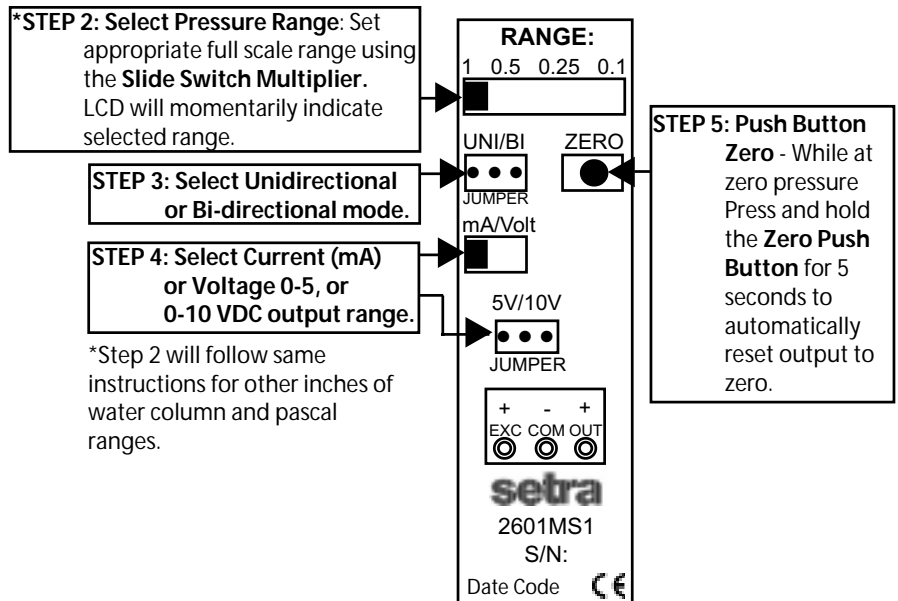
*STEP 2: Select Pressure Range: Set appropriate full scale range using the Slide Switch Multiplier. LCD will momentarily indicate selected range.

STEP 3: Select Unidirectional or Bi-directional mode.

STEP 4: Select Current (mA) or Voltage 0-5, or 0-10 VDC output range.

*Step 2 will follow same instructions for other inches of water column and pascal ranges.

RANGE:
1 0.5 0.25 0.1

UNI/BI
JUMPER

ZERO

mA/Volt

5V/10V
JUMPER

+ - +
EXC COM OUT

setra
2601MS1
S/N:
Date Code CE

STEP 5: Push Button Zero - While at zero pressure Press and hold the Zero Push Button for 5 seconds to automatically reset output to zero.